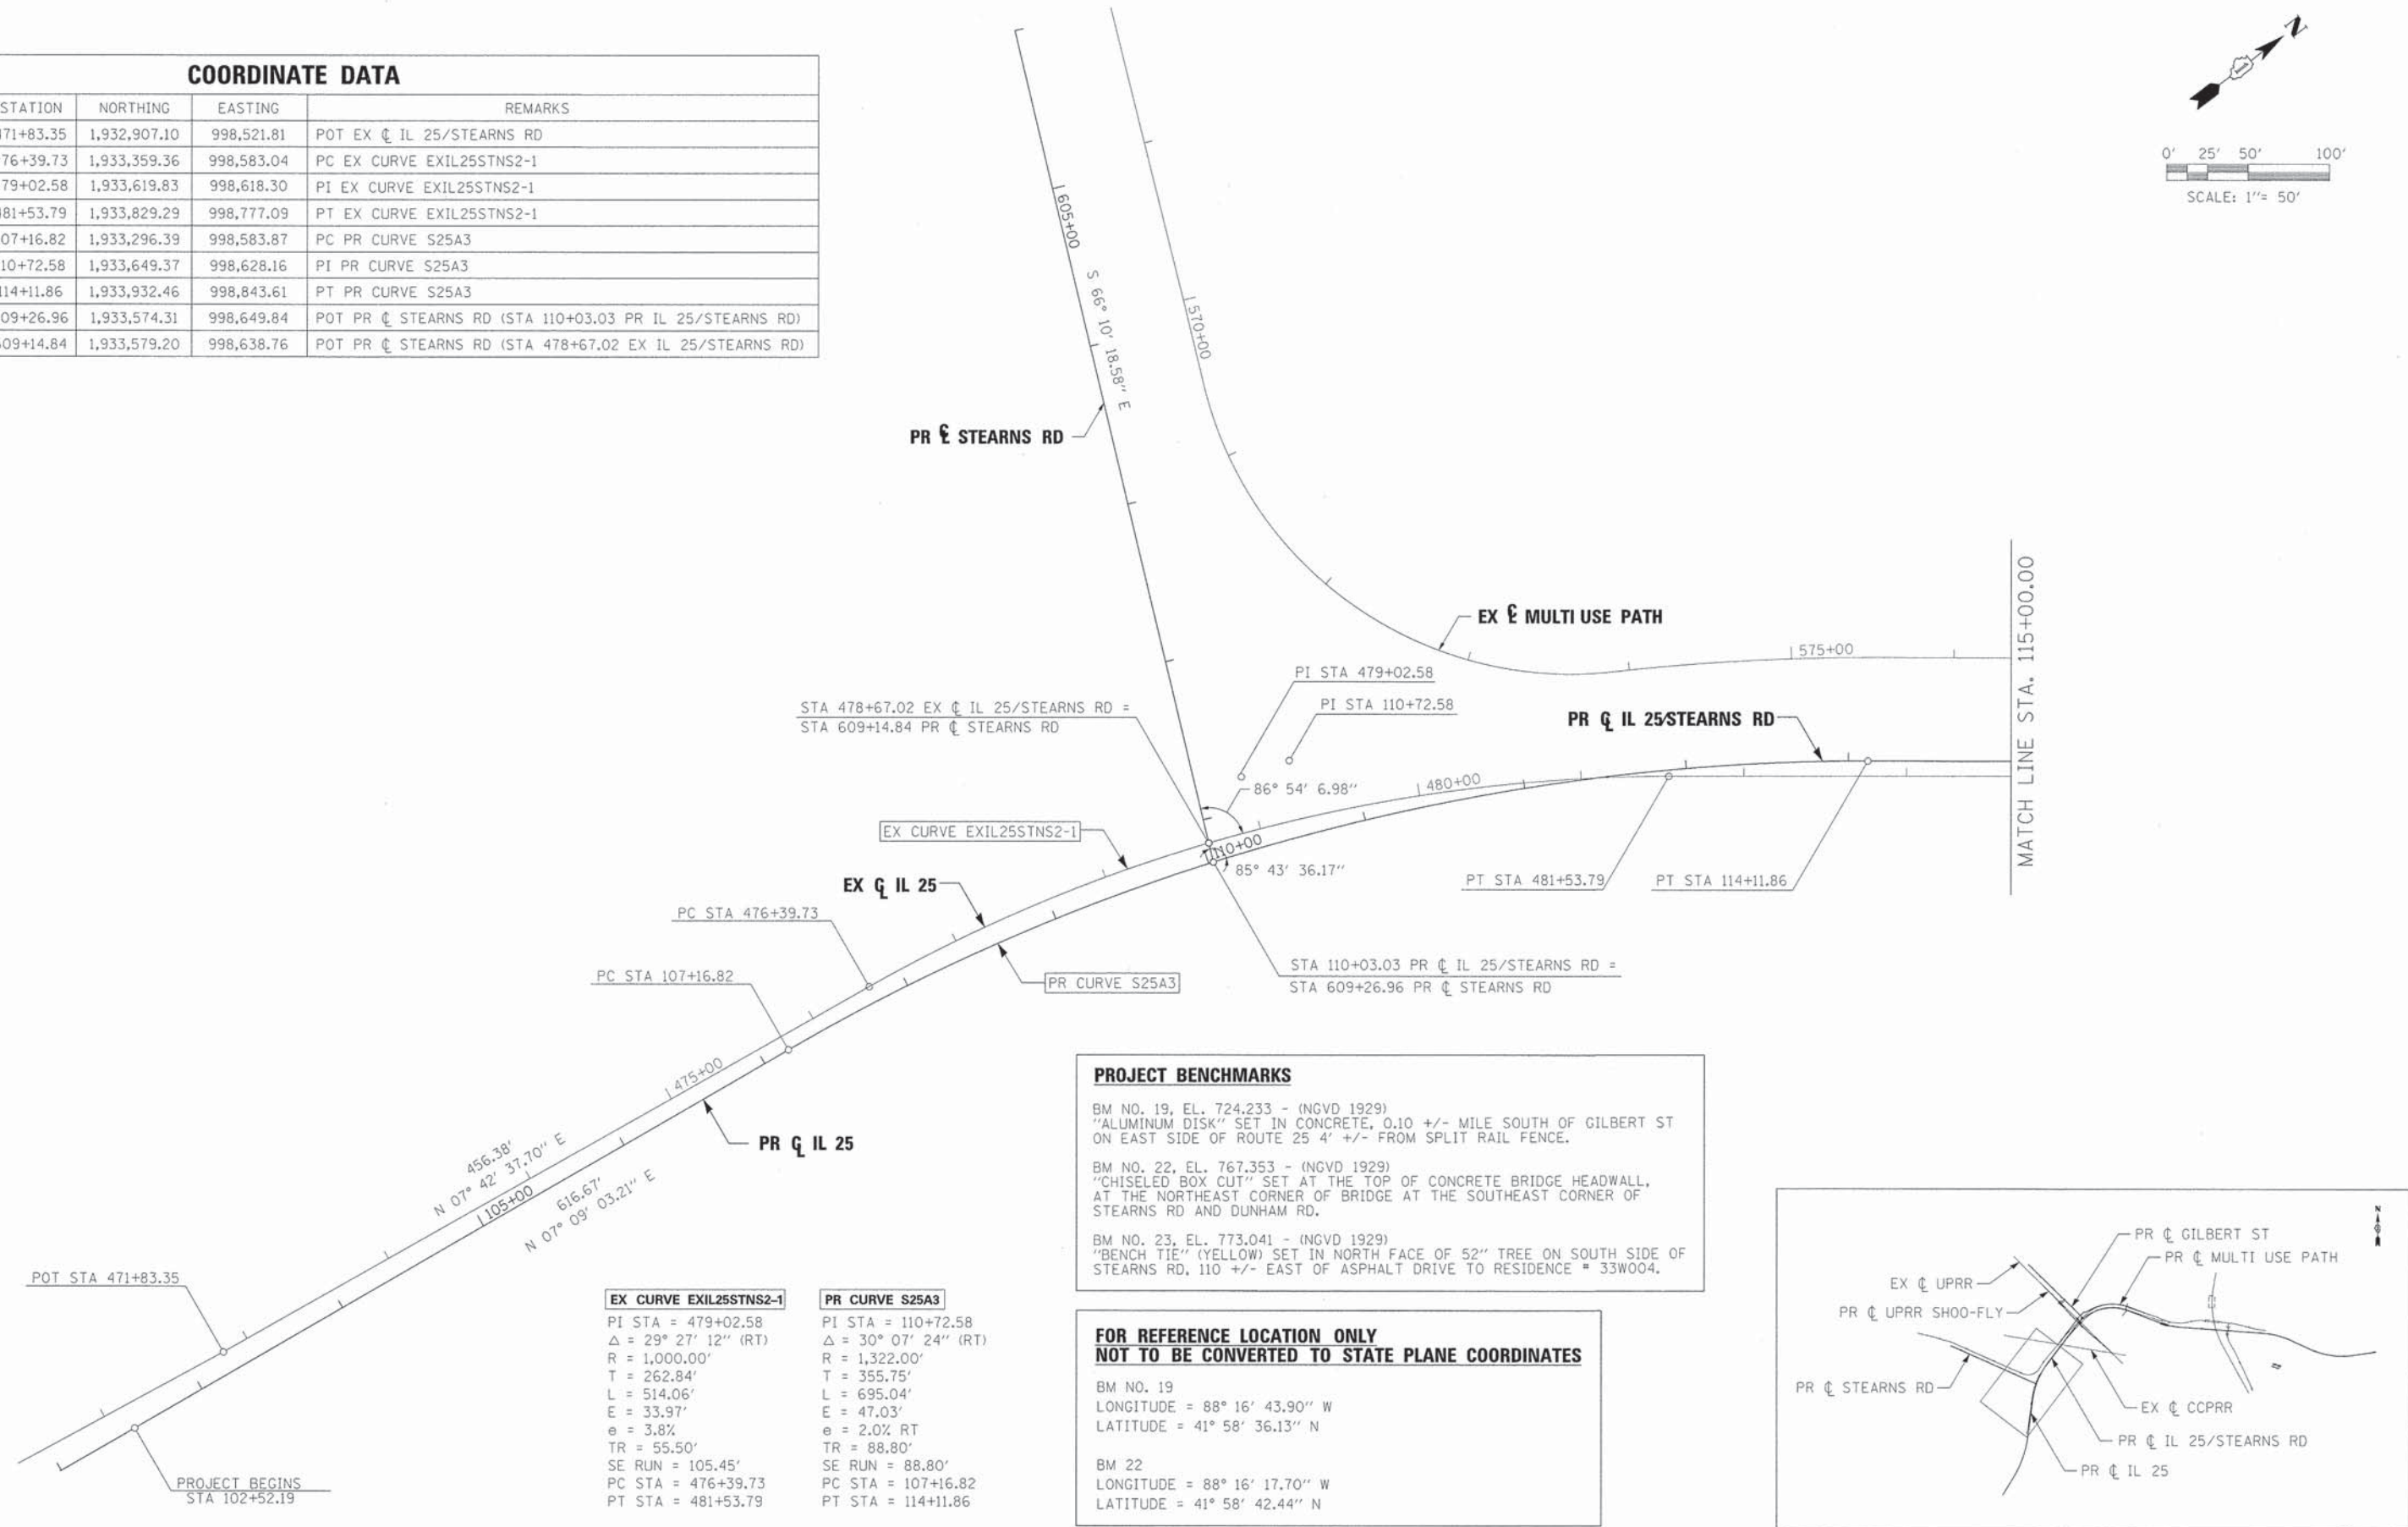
COORDINATE DATA

| STATION | NORTHING | EASTING | REMARKS |
|---|---|---|---|
| 71+83.35 | 1,932,907.10 | 998,521.81 | POT EX ℄ IL 25/STEARNS RD |
| 76+39.73 | 1,933,359.36 | 998,583.04 | PC EX CURVE EXIL25STNS2-1 |
| 79+02.58 | 1,933,619.83 | 998,618.30 | PI EX CURVE EXIL25STNS2-1 |
| 81+53.79 | 1,933,829.29 | 998,777.09 | PT EX CURVE EXIL25STNS2-1 |
| 07+16.82 | 1,933,296.39 | 998,583.87 | PC PR CURVE S25A3 |
| 10+72.58 | 1,933,649.37 | 998,628.16 | PI PR CURVE S25A3 |
| 14+11.86 | 1,933,932.46 | 998,843.61 | PT PR CURVE S25A3 |
| 09+26.96 | 1,933,574.31 | 998,649.84 | POT PR ℄ STEARNS RD (STA 110+03.03 PR IL 25/STEARNS RD) |
| 09+14.84 | 1,933,579.20 | 998,638.76 | POT PR ℄ STEARNS RD (STA 478+67.02 EX IL 25/STEARNS RD) |

N

0' 25' 50' 100'
SCALE: 1"= 50'

605+00
S 66° 10' 18.58" E
570+00
PR ℄ STEARNS RD
EX ℄ MULTI USE PATH
575+00
PI STA 479+02.58
PI STA 110+72.58
PR ℄ IL 25/STEARNS RD
MATCH LINE STA. 115+00.00
STA 478+67.02 EX ℄ IL 25/STEARNS RD =
STA 609+14.84 PR ℄ STEARNS RD
86° 54' 6.98"
480+00
EX CURVE EXIL25STNS2-1
110+00
85° 43' 36.17"
PT STA 481+53.79
PT STA 114+11.86
EX ℄ IL 25
PC STA 476+39.73
STA 110+03.03 PR ℄ IL 25/STEARNS RD =
STA 609+26.96 PR ℄ STEARNS RD
PR CURVE S25A3
PC STA 107+16.82
475+00
PR ℄ IL 25
456.38'
N 07° 42' 37.70" E
105+00
616.67'
N 07° 09' 03.21" E
POT STA 471+83.35
PROJECT BEGINS
STA 102+52.19

PROJECT BENCHMARKS

BM NO. 19, EL. 724.233 - (NGVD 1929)
"ALUMINUM DISK" SET IN CONCRETE, 0.10 +/- MILE SOUTH OF GILBERT ST ON EAST SIDE OF ROUTE 25 4' +/- FROM SPLIT RAIL FENCE.

BM NO. 22, EL. 767.353 - (NGVD 1929)
"CHISELED BOX CUT" SET AT THE TOP OF CONCRETE BRIDGE HEADWALL, AT THE NORTHEAST CORNER OF BRIDGE AT THE SOUTHEAST CORNER OF STEARNS RD AND DUNHAM RD.

BM NO. 23, EL. 773.041 - (NGVD 1929)
"BENCH TIE" (YELLOW) SET IN NORTH FACE OF 52" TREE ON SOUTH SIDE OF STEARNS RD, 110 +/- EAST OF ASPHALT DRIVE TO RESIDENCE # 33W004.

EX CURVE EXIL25STNS2-1
PI STA = 479+02.58
Δ = 29° 27' 12" (RT)
R = 1,000.00'
T = 262.84'
L = 514.06'
E = 33.97'
e = 3.8%
TR = 55.50'
SE RUN = 105.45'
PC STA = 476+39.73
PT STA = 481+53.79

PR CURVE S25A3
PI STA = 110+72.58
Δ = 30° 07' 24" (RT)
R = 1,322.00'
T = 355.75'
L = 695.04'
E = 47.03'
e = 2.0% RT
TR = 88.80'
SE RUN = 88.80'
PC STA = 107+16.82
PT STA = 114+11.86

FOR REFERENCE LOCATION ONLY
NOT TO BE CONVERTED TO STATE PLANE COORDINATES

BM NO. 19
LONGITUDE = 88° 16' 43.90" W
LATITUDE = 41° 58' 36.13" N

BM 22
LONGITUDE = 88° 16' 17.70" W
LATITUDE = 41° 58' 42.44" N

PR ℄ GILBERT ST
PR ℄ MULTI USE PATH
EX ℄ UPRR
PR ℄ UPRR SHOO-FLY
PR ℄ STEARNS RD
EX ℄ CCPRR
PR ℄ IL 25/STEARNS RD
PR ℄ IL 25